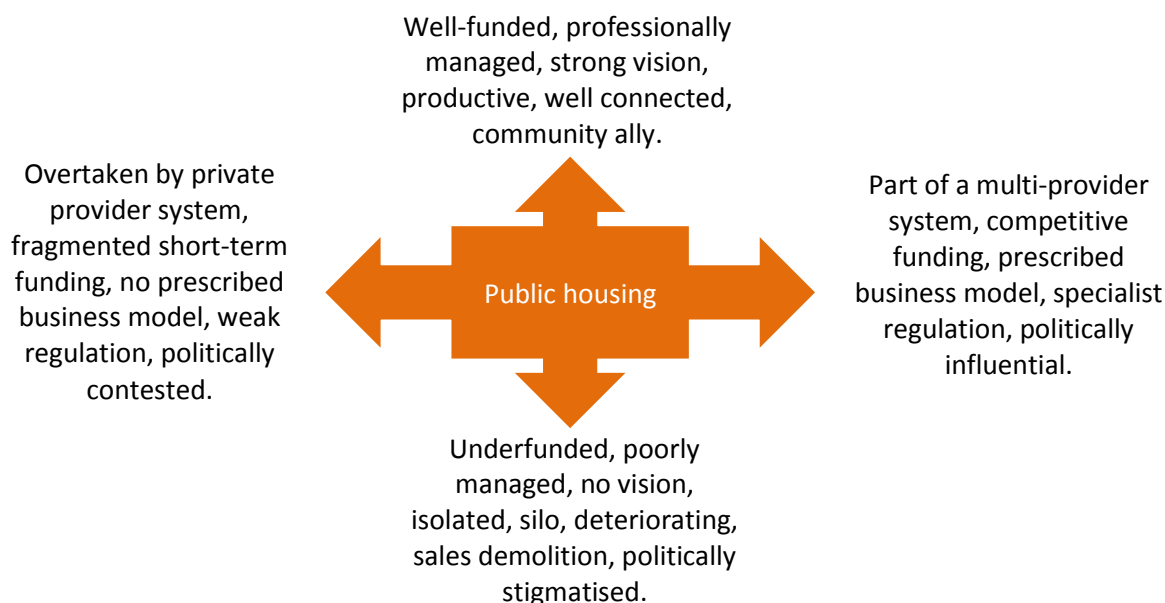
Well-funded, professionally managed, strong vision, productive, well connected, community ally.

Overtaken by private provider system, fragmented short-term funding, no prescribed business model, weak regulation, politically contested.

Public housing

Part of a multi-provider system, competitive funding, prescribed business model, specialist regulation, politically influential.

Underfunded, poorly managed, no vision, isolated, silo, deteriorating, sales demolition, politically stigmatised.